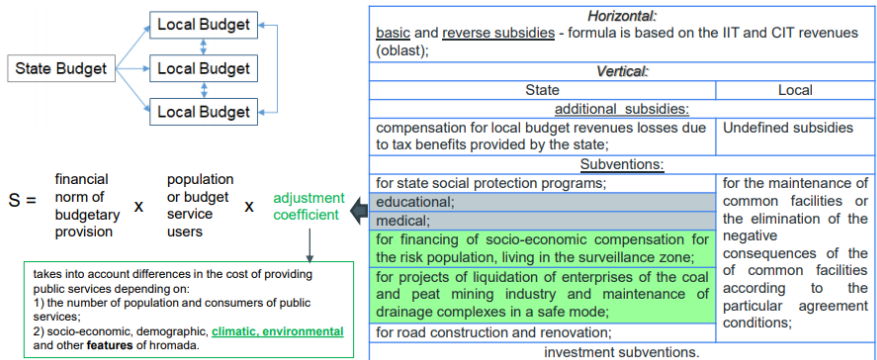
State Budget

Local Budget

Local Budget

Local Budget

S = financial norm of budgetary provision x population or budget service users x adjustment coefficient

takes into account differences in the cost of providing public services depending on:
1) the number of population and consumers of public services;
2) socio-economic, demographic, climatic, environmental and other features of hromada.

| Horizontal: basic and reverse subsidies - formula is based on the IIT and CIT revenues (oblast); | |
|---|---|
| Vertical: | |
| State | Local |
| additional subsidies: | |
| compensation for local budget revenues losses due to tax benefits provided by the state; | Undefined subsidies |
| Subventions: | |
| for state social protection programs; | for the maintenance of common facilities or the elimination of the negative consequences of the of common facilities according to the particular agreement conditions; |
| educational; | |
| medical; | |
| for financing of socio-economic compensation for the risk population, living in the surveillance zone; | |
| for projects of liquidation of enterprises of the coal and peat mining industry and maintenance of drainage complexes in a safe mode; | |
| for road construction and renovation; | |
| investment subventions. | |